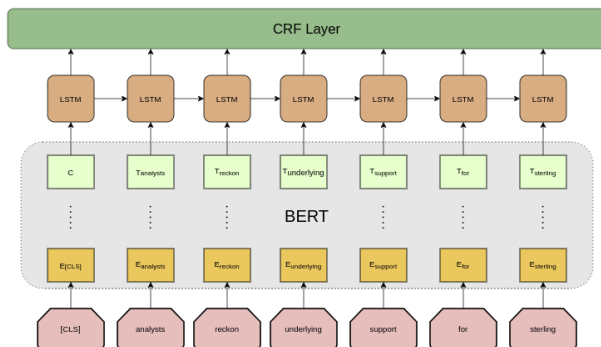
CRF Layer

LSTM LSTM LSTM LSTM LSTM LSTM LSTM

C $T_{analysts}$ $T_{reckon}$ $T_{underlying}$ $T_{support}$ $T_{for}$ $T_{sterling}$

BERT

$E_{[CLS]}$ $E_{analysts}$ $E_{reckon}$ $E_{underlying}$ $E_{support}$ $E_{for}$ $E_{sterling}$

[CLS] analysts reckon underlying support for sterling